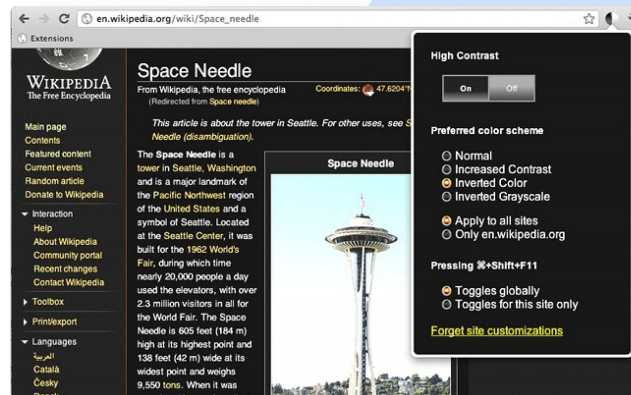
en.wikipedia.org/wiki/Space_needle

Extensions

WIKIPEDIA
The Free Encyclopedia

Main page
Contents
Featured content
Current events
Random article
Donate to Wikipedia

Interaction
Help
About Wikipedia
Community portal
Recent changes
Contact Wikipedia

Toolbox

Print/export

Languages
العربية
Català
Česky

Space Needle

From Wikipedia, the free encyclopedia
(Redirected from Space needle)

Coordinates: 47.6204°N

This article is about the tower in Seattle. For other uses, see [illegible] Needle (disambiguation).

The Space Needle is a tower in Seattle, Washington and is a major landmark of the Pacific Northwest region of the United States and a symbol of Seattle. Located at the Seattle Center, it was built for the 1962 World's Fair, during which time nearly 20,000 people a day used the elevators, with over 2.3 million visitors in all for the World Fair. The Space Needle is 605 feet (184 m) high at its highest point and 138 feet (42 m) wide at its widest point and weighs 9,550 tons. When it was

Space Needle

High Contrast

On Off

Preferred color scheme

Normal
Increased Contrast
Inverted Color
Inverted Grayscale

Apply to all sites
Only en.wikipedia.org

Pressing ⌘+Shift+F11

Toggles globally
Toggles for this site only

Forget site customizations